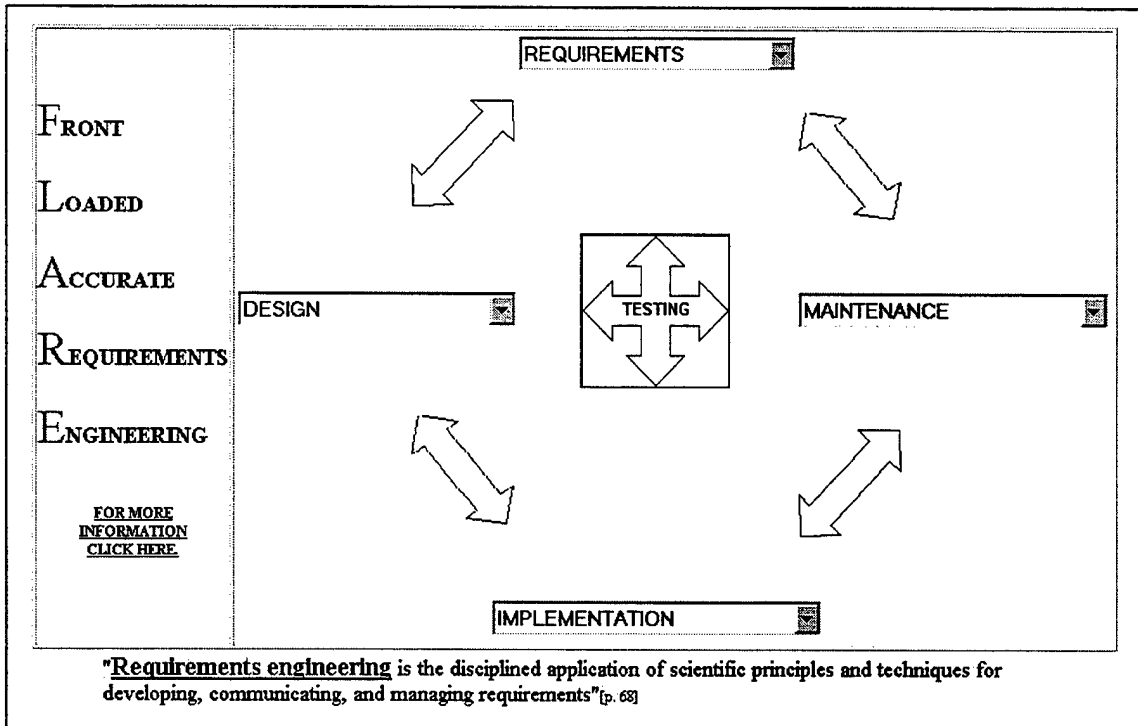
FRONT

LOADED

ACCURATE

REQUIREMENTS

ENGINEERING

FOR MORE INFORMATION CLICK HERE.

REQUIREMENTS

DESIGN

TESTING

MAINTENANCE

IMPLEMENTATION

"Requirements engineering is the disciplined application of scientific principles and techniques for developing, communicating, and managing requirements"[p. 68]